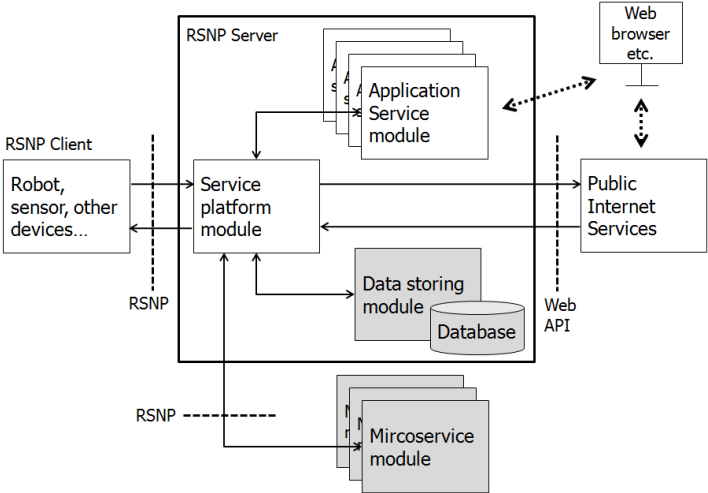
RSNP Server

Web browser etc.

A s

A s

Application Service module

RSNP Client

Robot, sensor, other devices…

Service platform module

Public Internet Services

Data storing module

Database

RSNP

Web API

RSNP

M r

M

Mircoservice module